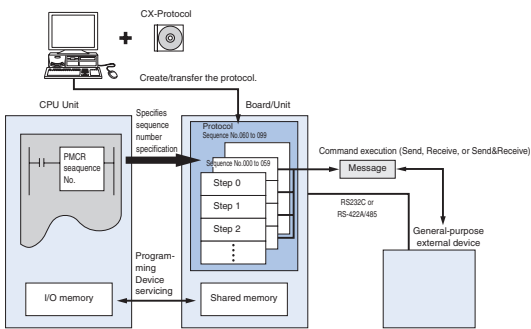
CX-Protocol

Create/transfer the protocol.

CPU Unit

Board/Unit

Specifies sequence number specification

Protocol
Sequence No.060 to 099

Sequence No.000 to 059

PMCR seaquence No.

Command execution (Send, Receive, or Send&Receive)

Message

Step 0

Step 1

Step 2

RS232C or RS-422A/485

General-purpose external device

Programming Device servicing

I/O memory

Shared memory